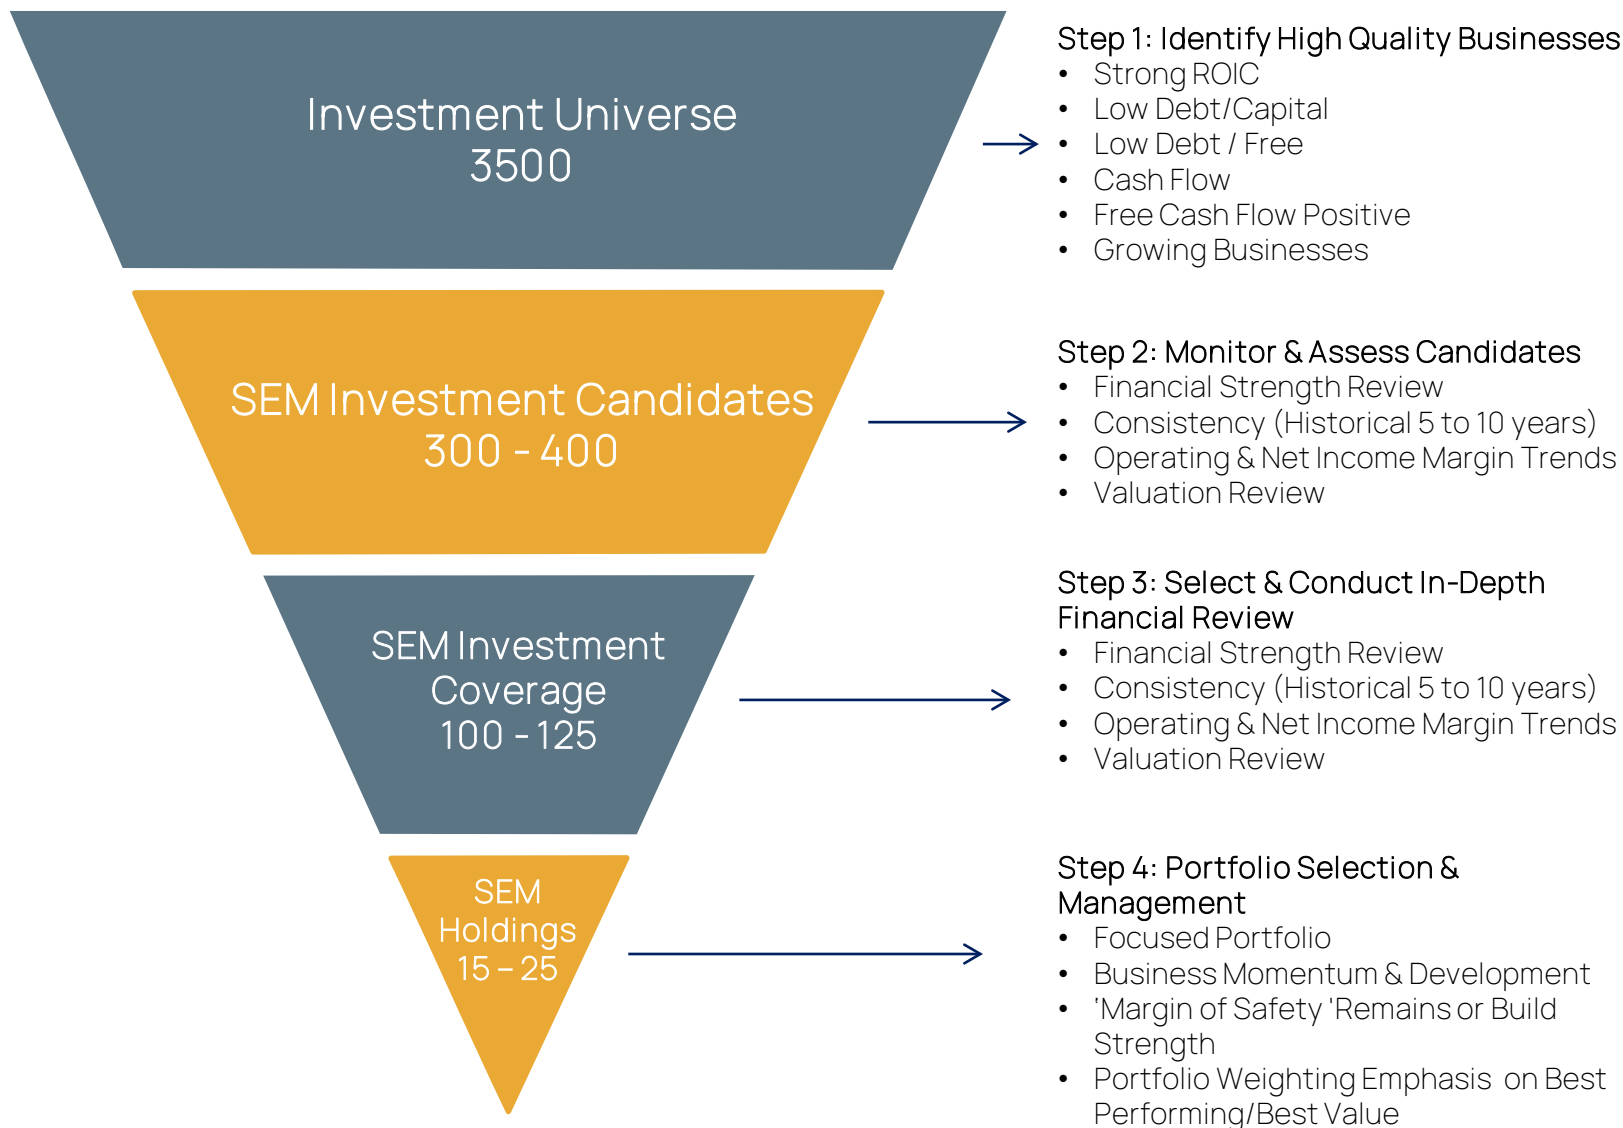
Investment Universe
3500

SEM Investment Candidates
300 - 400

SEM Investment Coverage
100 - 125

SEM Holdings
15 – 25

Step 1: Identify High Quality Businesses
- Strong ROIC
- Low Debt/Capital
- Low Debt / Free
- Cash Flow
- Free Cash Flow Positive
- Growing Businesses

Step 2: Monitor & Assess Candidates
- Financial Strength Review
- Consistency (Historical 5 to 10 years)
- Operating & Net Income Margin Trends
- Valuation Review

Step 3: Select & Conduct In-Depth Financial Review
- Financial Strength Review
- Consistency (Historical 5 to 10 years)
- Operating & Net Income Margin Trends
- Valuation Review

Step 4: Portfolio Selection & Management
- Focused Portfolio
- Business Momentum & Development
- 'Margin of Safety 'Remains or Build Strength
- Portfolio Weighting Emphasis on Best Performing/Best Value